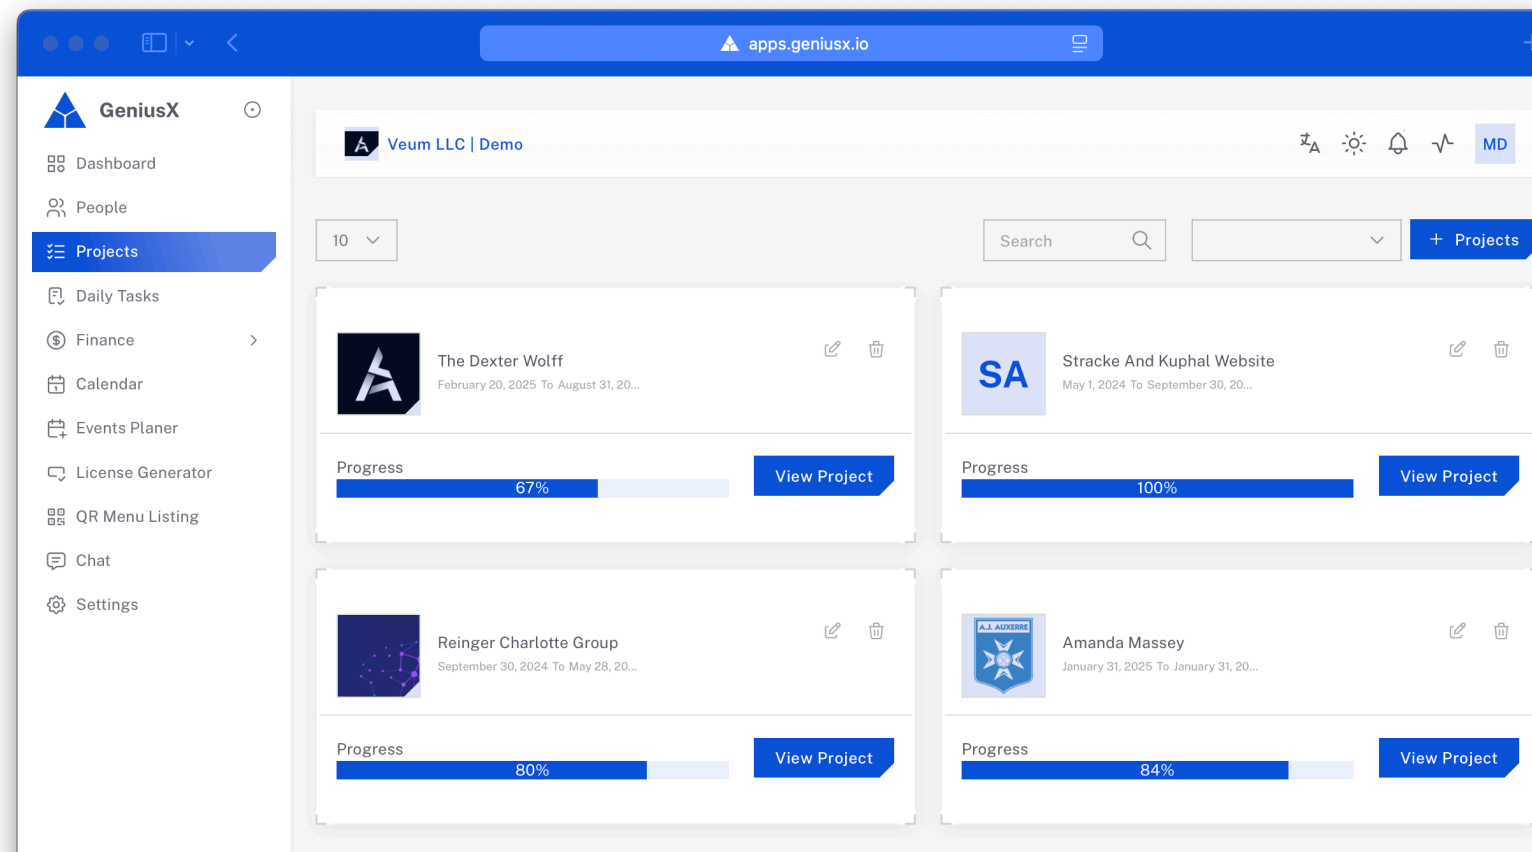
apps.geniusx.io

GeniusX

Dashboard
People
Projects
Daily Tasks
Finance
Calendar
Events Planer
License Generator
QR Menu Listing
Chat
Settings

Veum LLC | Demo

MD

10

Search

+ Projects

The Dexter Wolff
February 20, 2025 To August 31, 20...
Progress
67%
View Project

SA
Stracke And Kuphal Website
May 1, 2024 To September 30, 20...
Progress
100%
View Project

Reinger Charlotte Group
September 30, 2024 To May 28, 20...
Progress
80%
View Project

A.J. AUXERRE
Amanda Massey
January 31, 2025 To January 31, 20...
Progress
84%
View Project